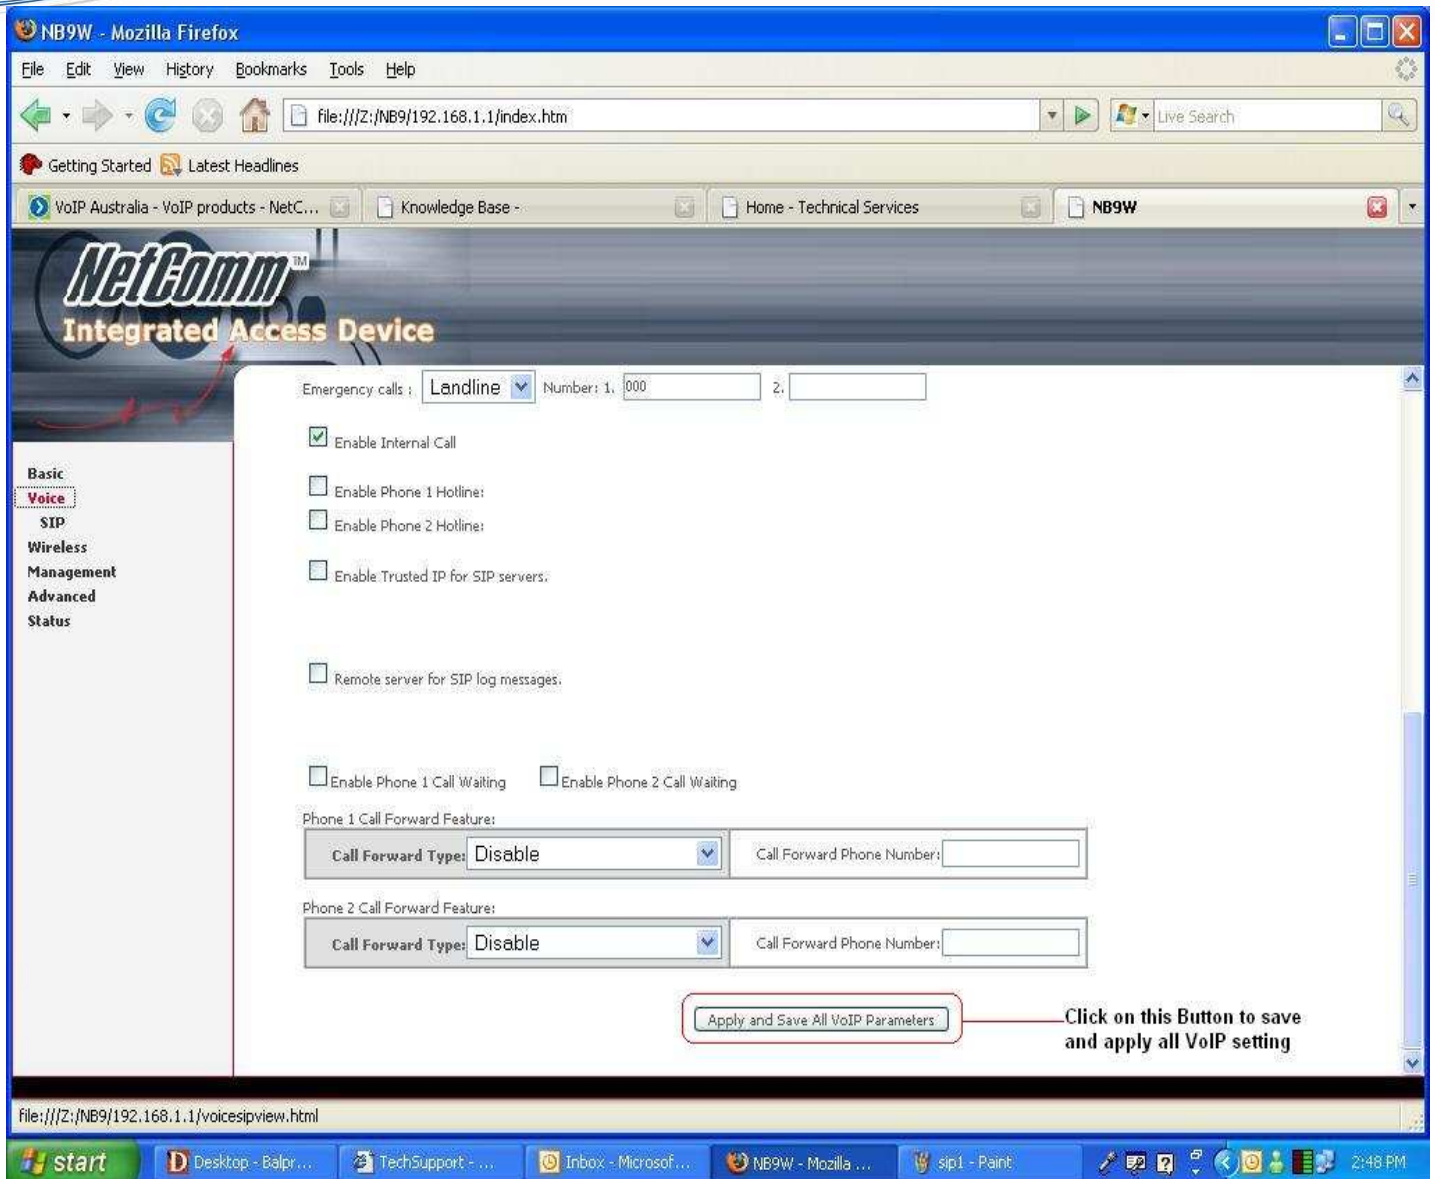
NB9W - Mozilla Firefox

File Edit View History Bookmarks Tools Help

file:///Z:/NB9/192.168.1.1/index.htm

Live Search

Getting Started Latest Headlines

VoIP Australia - VoIP products - NetC... Knowledge Base - Home - Technical Services NB9W

NetComm TM
Integrated Access Device

Basic
Voice
SIP
Wireless
Management
Advanced
Status

Emergency calls : Landline Number: 1. 000 2.

Enable Internal Call

Enable Phone 1 Hotline:
Enable Phone 2 Hotline:

Enable Trusted IP for SIP servers.

Remote server for SIP log messages.

Enable Phone 1 Call Waiting Enable Phone 2 Call Waiting

Phone 1 Call Forward Feature:

| Call Forward Type: Disable | Call Forward Phone Number: |
|---|---|

Phone 2 Call Forward Feature:

| Call Forward Type: Disable | Call Forward Phone Number: |
|---|---|

Apply and Save All VoIP Parameters

Click on this Button to save and apply all VoIP setting

file:///Z:/NB9/192.168.1.1/voicesipview.html

start Desktop - Balpr... TechSupport - ... Inbox - Microsof... NB9W - Mozilla ... sip1 - Paint 2:48 PM